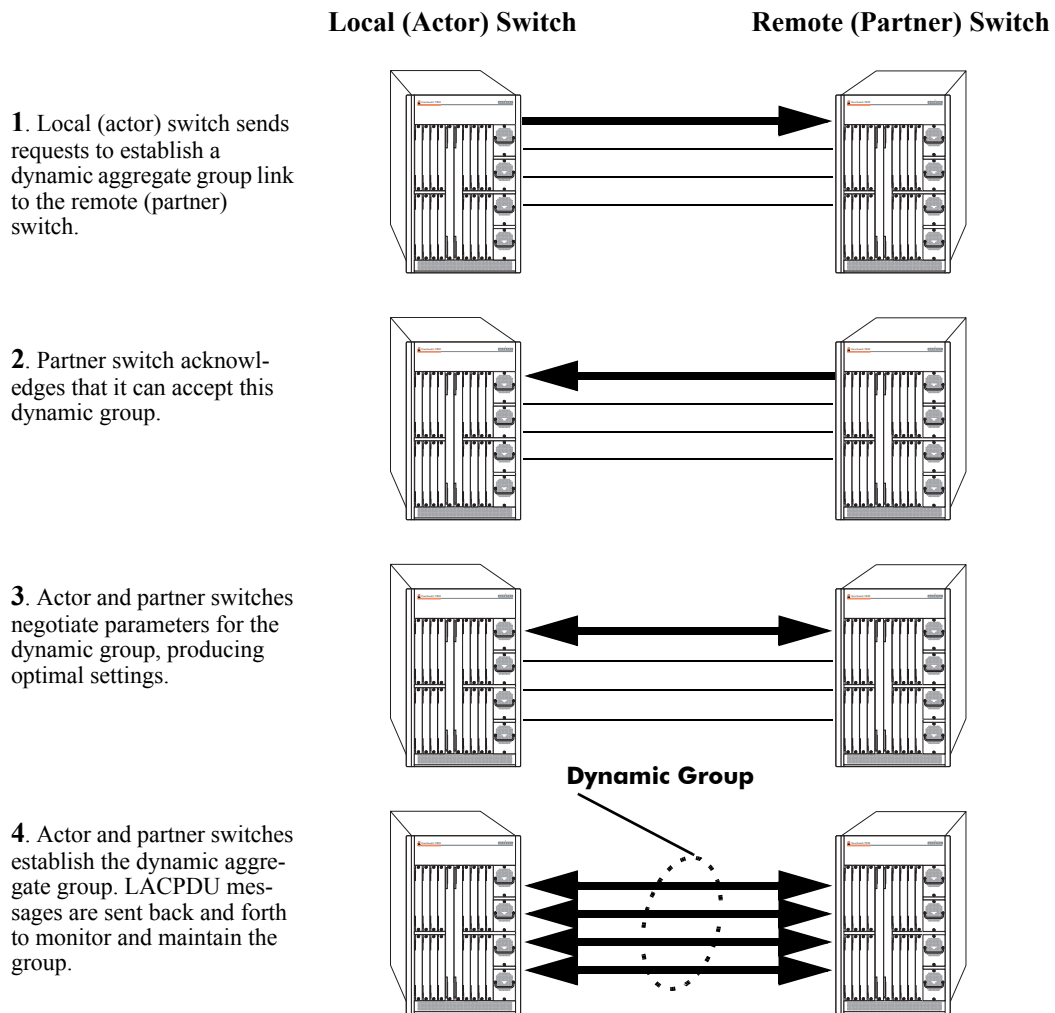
Local (Actor) Switch

Remote (Partner) Switch

**1**. Local (actor) switch sends requests to establish a dynamic aggregate group link to the remote (partner) switch.

**2**. Partner switch acknowledges that it can accept this dynamic group.

**3**. Actor and partner switches negotiate parameters for the dynamic group, producing optimal settings.

Dynamic Group

**4**. Actor and partner switches establish the dynamic aggregate group. LACPDU messages are sent back and forth to monitor and maintain the group.